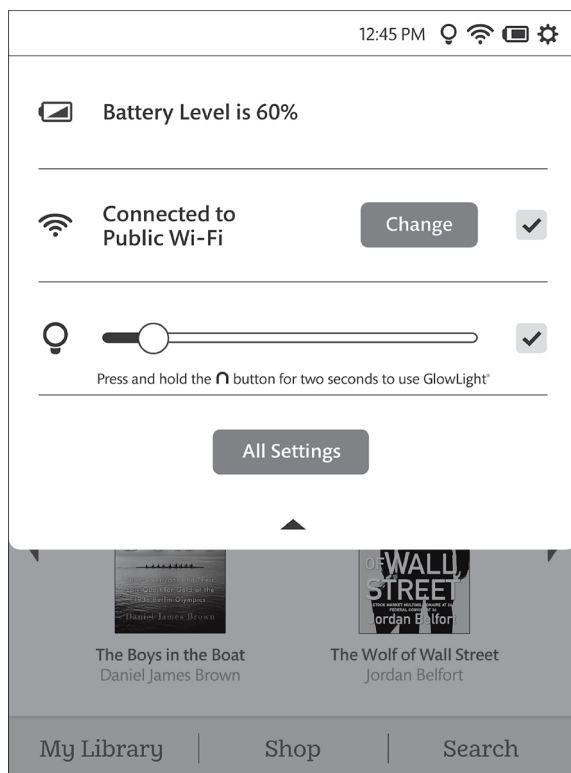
12:45 PM

Battery Level is 60%

Connected to Public Wi-Fi

Change

Press and hold the ∩ button for two seconds to use GlowLight®

All Settings

Daniel James Brown

OF WALL STREET

Jordan Belfort

The Boys in the Boat
Daniel James Brown

The Wolf of Wall Street
Jordan Belfort

My Library | Shop | Search